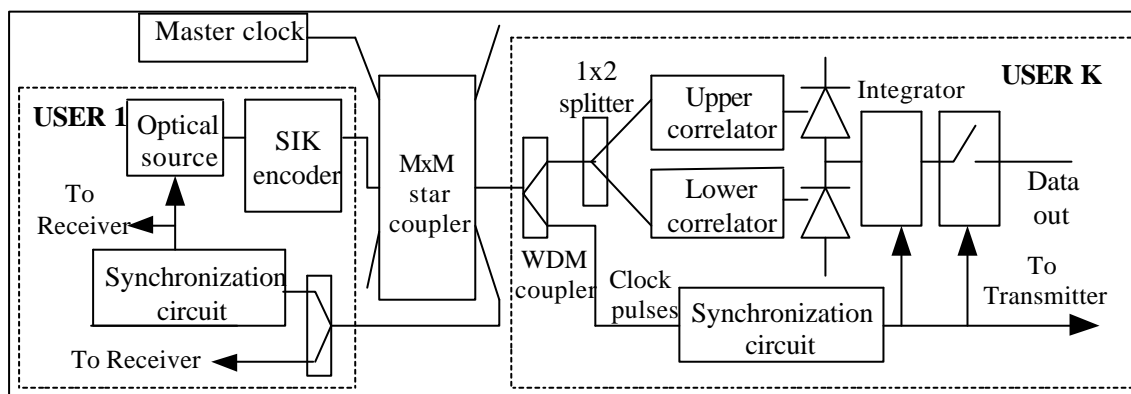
Master clock

USER 1

Optical source

SIK encoder

To Receiver

Synchronization circuit

To Receiver

MxM star coupler

WDM coupler

1x2 splitter

Upper correlator

Lower correlator

Integrator

USER K

Data out

Clock pulses

Synchronization circuit

To Transmitter